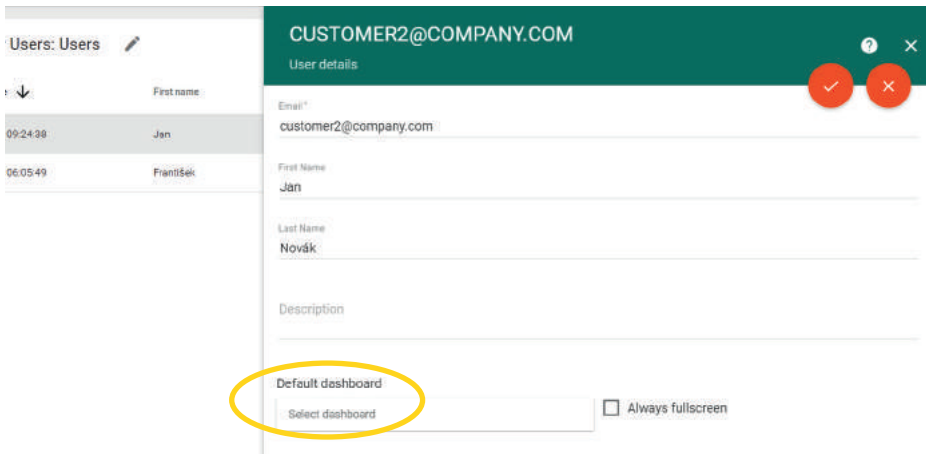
Users: Users

First name

09:24:38 Jan

06:05:49 František

CUSTOMER2@COMPANY.COM

User details

Email *
customer2@company.com

First Name
Jan

Last Name
Novák

Description

Default dashboard
Select dashboard

Always fullscreen